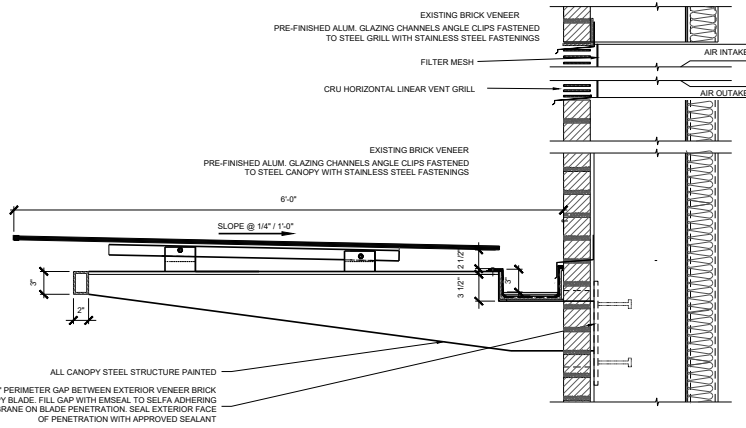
EXISTING BRICK VENEER

PRE-FINISHED ALUM. GLAZING CHANNELS ANGLE CLIPS FASTENED TO STEEL GRILL WITH STAINLESS STEEL FASTENINGS

AIR INTAKE

FILTER MESH

CRU HORIZONTAL LINEAR VENT GRILL

AIR OUTAKE

EXISTING BRICK VENEER

PRE-FINISHED ALUM. GLAZING CHANNELS ANGLE CLIPS FASTENED TO STEEL CANOPY WITH STAINLESS STEEL FASTENINGS

6'-0"

SLOPE @ 1/4" / 1'-0"

2 1/2"

3"

3 1/2"

3"

2"

ALL CANOPY STEEL STRUCTURE PAINTED

" PERIMETER GAP BETWEEN EXTERIOR VENEER BRICK Y BLADE. FILL GAP WITH EMSEAL TO SELFA ADHERING RANE ON BLADE PENETRATION. SEAL EXTERIOR FACE OF PENETRATION WITH APPROVED SEALANT